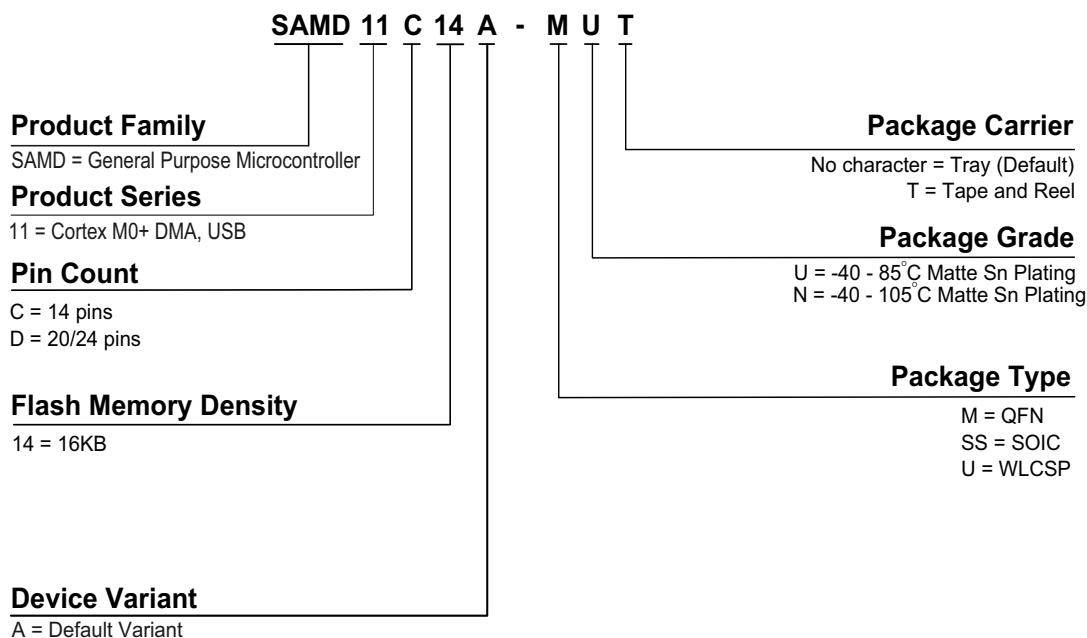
SAMD 11 C 14 A - M U T

Product Family
SAMD = General Purpose Microcontroller

Product Series
11 = Cortex M0+ DMA, USB

Pin Count
C = 14 pins
D = 20/24 pins

Flash Memory Density
14 = 16KB

Device Variant
A = Default Variant

Package Carrier
No character = Tray (Default)
T = Tape and Reel

Package Grade
U = -40 - 85°C Matte Sn Plating
N = -40 - 105°C Matte Sn Plating

Package Type
M = QFN
SS = SOIC
U = WLCSP